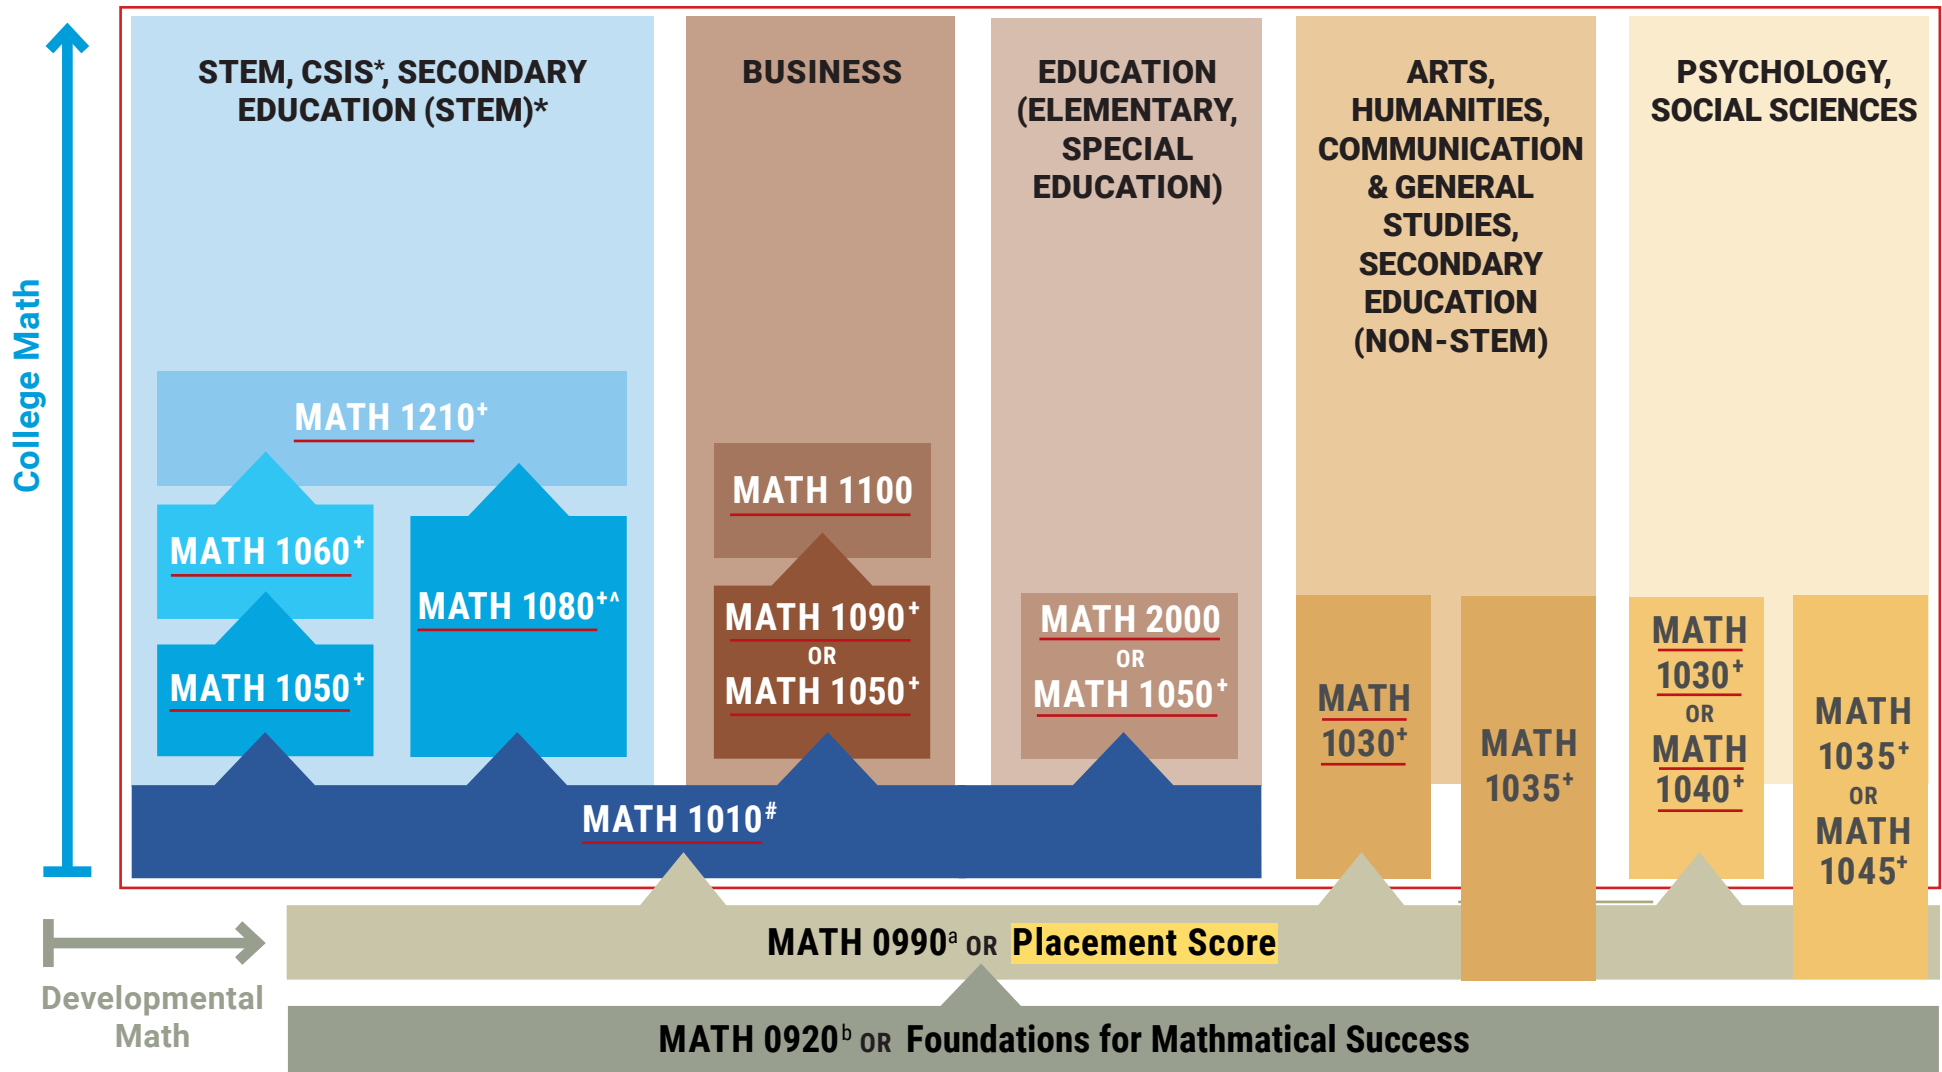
College Math

STEM, CSIS*, SECONDARY EDUCATION (STEM)*

BUSINESS

EDUCATION (ELEMENTARY, SPECIAL EDUCATION)

ARTS, HUMANITIES, COMMUNICATION & GENERAL STUDIES, SECONDARY EDUCATION (NON-STEM)

PSYCHOLOGY, SOCIAL SCIENCES

MATH 1210$^{+}$

MATH 1060$^{+}$

MATH 1050$^{+}$

MATH 1080$^{+\wedge}$

MATH 1100

MATH 1090$^{+}$
OR
MATH 1050$^{+}$

MATH 2000
OR
MATH 1050$^{+}$

MATH 1030$^{+}$

MATH 1035$^{+}$

MATH 1030$^{+}$
OR
MATH 1040$^{+}$

MATH 1035$^{+}$
OR
MATH 1045$^{+}$

MATH 1010$^{\#}$

MATH 0990$^{a}$ OR Placement Score

Developmental Math

MATH 0920$^{b}$ OR Foundations for Mathmatical Success